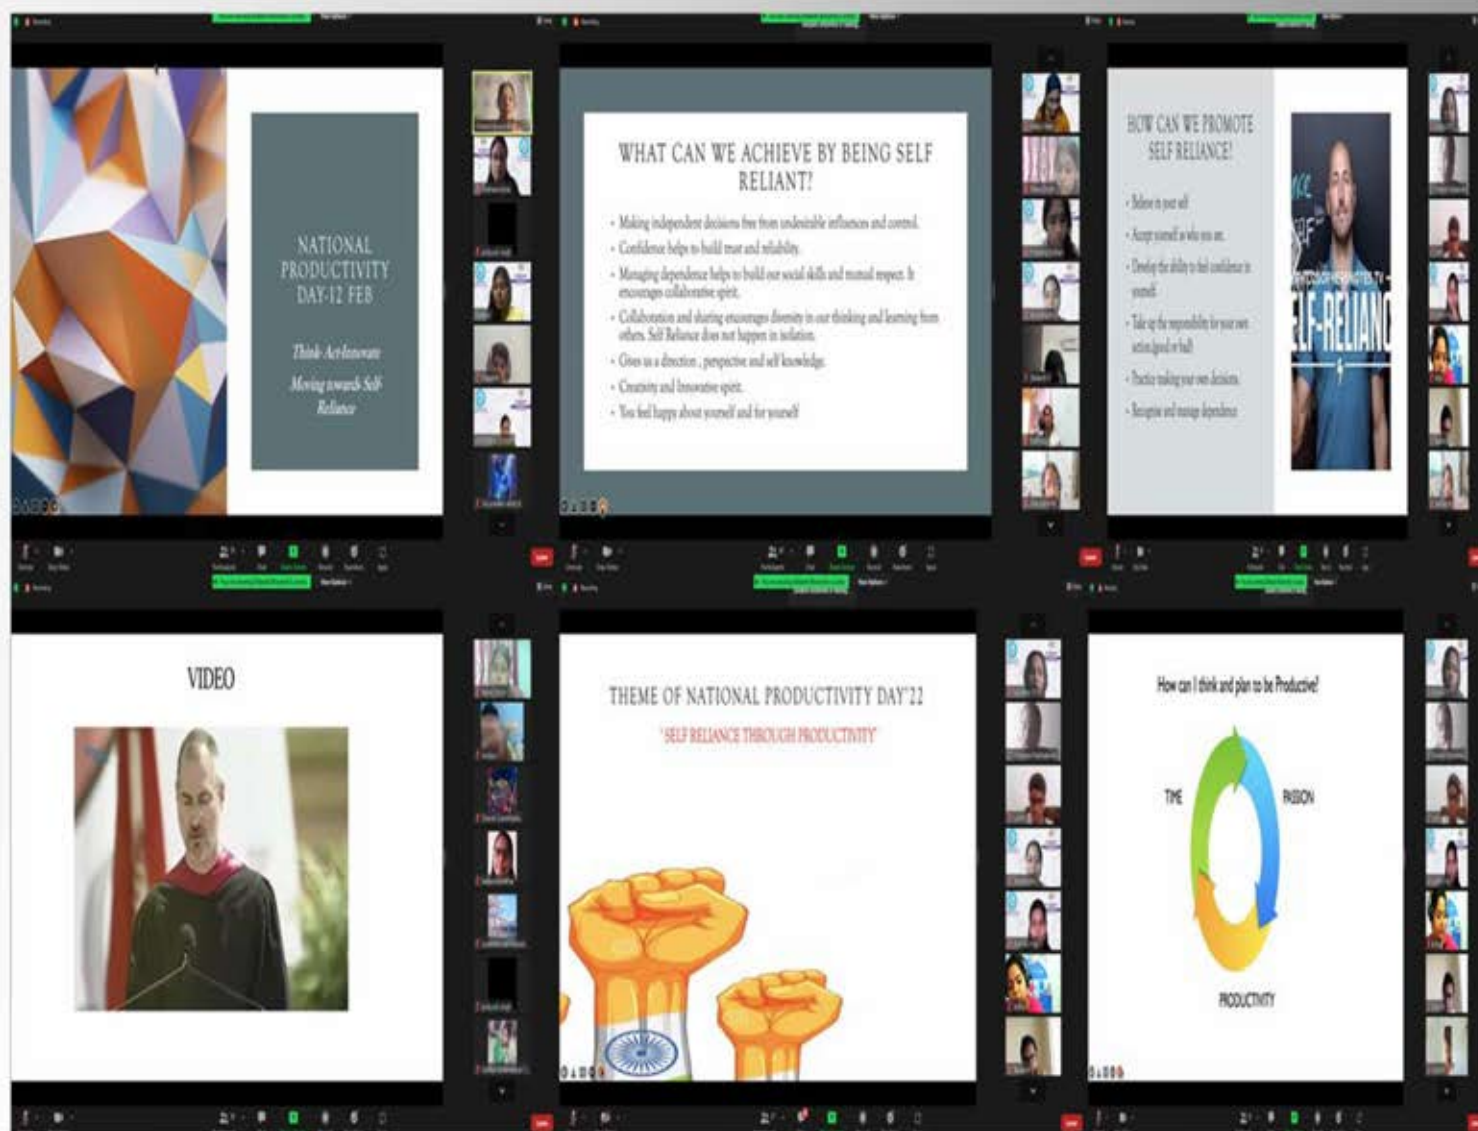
NATIONAL PRODUCTIVITY DAY-12 FEB

Think-Act-Innovate

Moving towards Self Reliance

WHAT CAN WE ACHIEVE BY BEING SELF RELIANT?

- Making independent decisions free from undesirable influences and control.
- Confidence helps to build trust and reliability.
- Managing dependence helps to build our social skills and mutual respect. It encourages collaborative spirit.
- Collaboration and sharing encourages diversity in our thinking and learning from others. Self Reliance does not happen in isolation.
- Gives us a direction , perspective and self knowledge.
- Creativity and Innovative spirit.
- You feel happy about yourself and for yourself

HOW CAN WE PROMOTE SELF RELIANCE?

- Believe in your self
- Accept yourself as who you are.
- Develop the ability to feel confidence in yourself
- Take up the responsibility for your own action(good or bad)
- Practice making your own decisions.
- Recognise and manage dependence

ELF-RELIANC

VIDEO

THEME OF NATIONAL PRODUCTIVITY DAY'22

'SELF RELIANCE THROUGH PRODUCTIVITY'

How can I think and plan to be Productive?

TIME

PASSION

PRODUCTIVITY